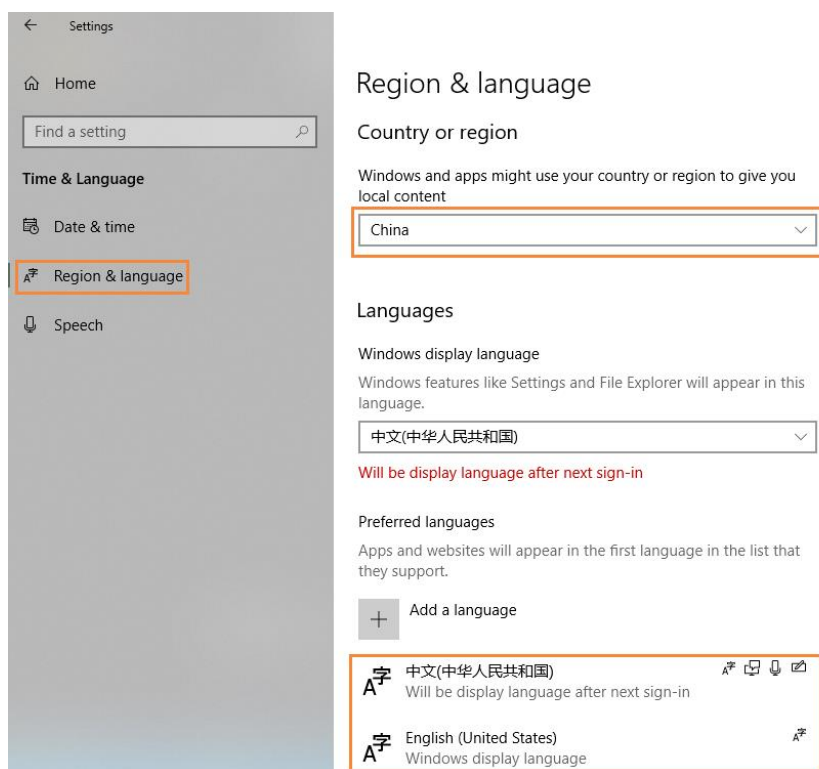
← Settings

Home

Find a setting

Time & Language

Date & time

Region & language

Speech

Region & language

Country or region

Windows and apps might use your country or region to give you local content

China

Languages

Windows display language

Windows features like Settings and File Explorer will appear in this language.

中文(中华人民共和国)

Will be display language after next sign-in

Preferred languages

Apps and websites will appear in the first language in the list that they support.

+ Add a language

中文(中华人民共和国)
Will be display language after next sign-in

English (United States)
Windows display language